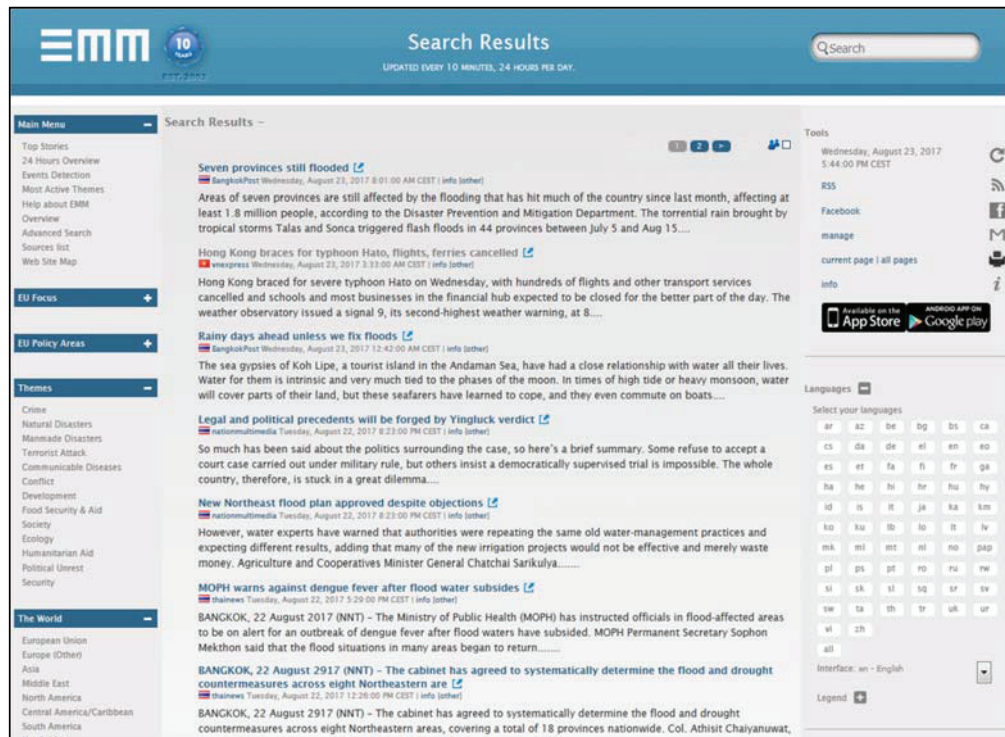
EMM 10 EST.2002

Search Results
UPDATED EVERY 10 MINUTES, 24 HOURS PER DAY.

Search

Main Menu
Top Stories
24 Hours Overview
Events Detection
Most Active Themes
Help about EMM
Overview
Advanced Search
Sources list
Web Site Map

EU Focus

EU Policy Areas

Themes
Crime
Natural Disasters
Manmade Disasters
Terrorist Attack
Communicable Diseases
Conflict
Development
Food Security & Aid
Society
Ecology
Humanitarian Aid
Political Unrest
Security

The World
European Union
Europe (Other)
Asia
Middle East
North America
Central America/Caribbean
South America

Search Results -

1 2 >

Seven provinces still flooded
BangkokPost Wednesday, August 23, 2017 8:01:00 AM CEST | info (other)
Areas of seven provinces are still affected by the flooding that has hit much of the country since last month, affecting at least 1.8 million people, according to the Disaster Prevention and Mitigation Department. The torrential rain brought by tropical storms Talas and Sonca triggered flash floods in 44 provinces between July 5 and Aug 15....

Hong Kong braces for typhoon Hato, flights, ferries cancelled
vnexpress Wednesday, August 23, 2017 3:33:00 AM CEST | info (other)
Hong Kong braced for severe typhoon Hato on Wednesday, with hundreds of flights and other transport services cancelled and schools and most businesses in the financial hub expected to be closed for the better part of the day. The weather observatory issued a signal 9, its second-highest weather warning, at 8....

Rainy days ahead unless we fix floods
BangkokPost Wednesday, August 23, 2017 12:42:00 AM CEST | info (other)
The sea gypsies of Koh Lipe, a tourist island in the Andaman Sea, have had a close relationship with water all their lives. Water for them is intrinsic and very much tied to the phases of the moon. In times of high tide or heavy monsoon, water will cover parts of their land, but these seafarers have learned to cope, and they even commute on boats....

Legal and political precedents will be forged by Yingluck verdict
nationmultimedia Tuesday, August 22, 2017 8:23:00 PM CEST | info (other)
So much has been said about the politics surrounding the case, so here's a brief summary. Some refuse to accept a court case carried out under military rule, but others insist a democratically supervised trial is impossible. The whole country, therefore, is stuck in a great dilemma....

New Northeast flood plan approved despite objections
nationmultimedia Tuesday, August 22, 2017 8:23:00 PM CEST | info (other)
However, water experts have warned that authorities were repeating the same old water-management practices and expecting different results, adding that many of the new irrigation projects would not be effective and merely waste money. Agriculture and Cooperatives Minister General Chatchai Sarikulya.......

MOPH warns against dengue fever after flood water subsides
thainews Tuesday, August 22, 2017 5:29:00 PM CEST | info (other)
BANGKOK, 22 August 2017 (NNT) - The Ministry of Public Health (MOPH) has instructed officials in flood-affected areas to be on alert for an outbreak of dengue fever after flood waters have subsided. MOPH Permanent Secretary Sophon Mekthon said that the flood situations in many areas began to return.......

BANGKOK, 22 August 2917 (NNT) - The cabinet has agreed to systematically determine the flood and drought countermeasures across eight Northeastern are
thainews Tuesday, August 22, 2017 12:28:00 PM CEST | info (other)
BANGKOK, 22 August 2917 (NNT) - The cabinet has agreed to systematically determine the flood and drought countermeasures across eight Northeastern areas, covering a total of 18 provinces nationwide. Col. Athisit Chaiyanuwat,

Tools
Wednesday, August 23, 2017 5:44:00 PM CEST
RSS
Facebook
manage
current page | all pages
info

Available on the App Store
ANDROID APP ON Google play

Languages
Select your languages
ar az be bg bs ca
cs da de el en eo
es et fa fi fr ga
ha he hi hr hu hy
id is it ja ka km
ko ku lb lo lt lv
mk ml mt nl no pap
pl ps pt ro ru rw
si sk sl sq sr sv
sw ta th tr uk ur
vi zh
all
Interface: en - English
Legend